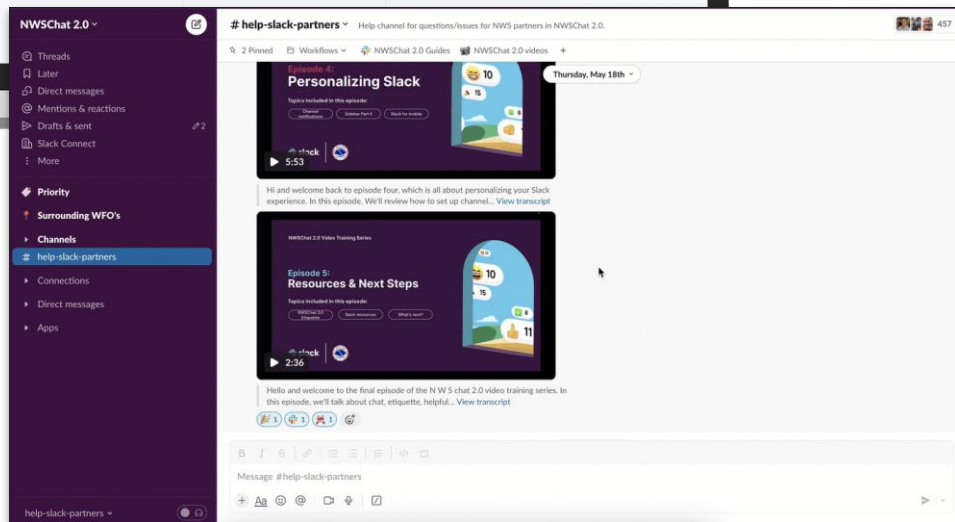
NWSChat 2.0

Threads
Later
Direct messages
Mentions & reactions
Drafts & sent 2
Slack Connect
More

Priority
Surrounding WFO's
Channels
# help-slack-partners
Connections
Direct messages
Apps

help-slack-partners

# help-slack-partners
Help channel for questions/issues for NWS partners in NWSChat 2.0.
457

2 Pinned
Workflows
NWSChat 2.0 Guides
NWSChat 2.0 videos
+

Thursday, May 18th

Episode 4:
Personalizing Slack
Topics included in this episode:
Channel notifications
Sidebar Part II
Slack for mobile
slack
10
15
5:53

Hi and welcome back to episode four, which is all about personalizing your Slack experience. In this episode. We'll review how to set up channel... View transcript

NWSChat 2.0 Video Training Series
Episode 5:
Resources & Next Steps
Topics included in this episode:
NWSChat 2.0 Etiquette
Slack resources
What's next?
slack
20
15
11
2:36

Hello and welcome to the final episode of the N W S chat 2.0 video training series. In this episode, we'll talk about chat, etiquette, helpful... View transcript

1 1 1

Message #help-slack-partners
Aa